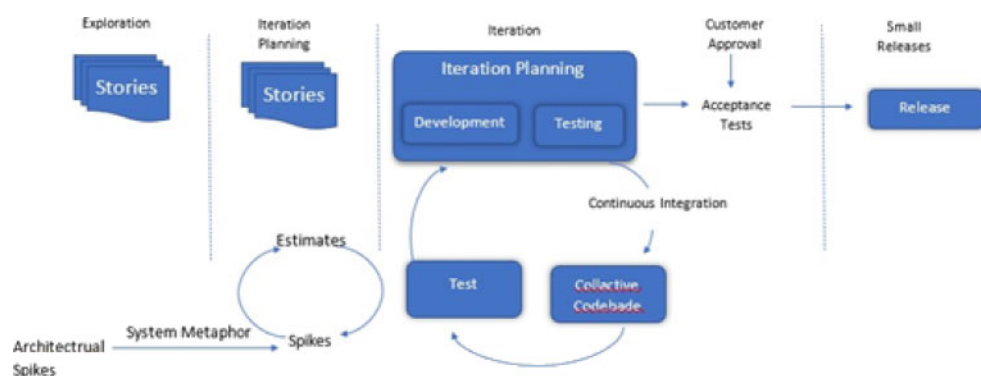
Exploration

Stories

Iteration Planning

Stories

Iteration

Iteration Planning

Development

Testing

Customer Approval

Acceptance Tests

Small Releases

Release

Continuous Integration

Estimates

Test

Collactive Codebade

Architectrual Spikes

System Metaphor

Spikes